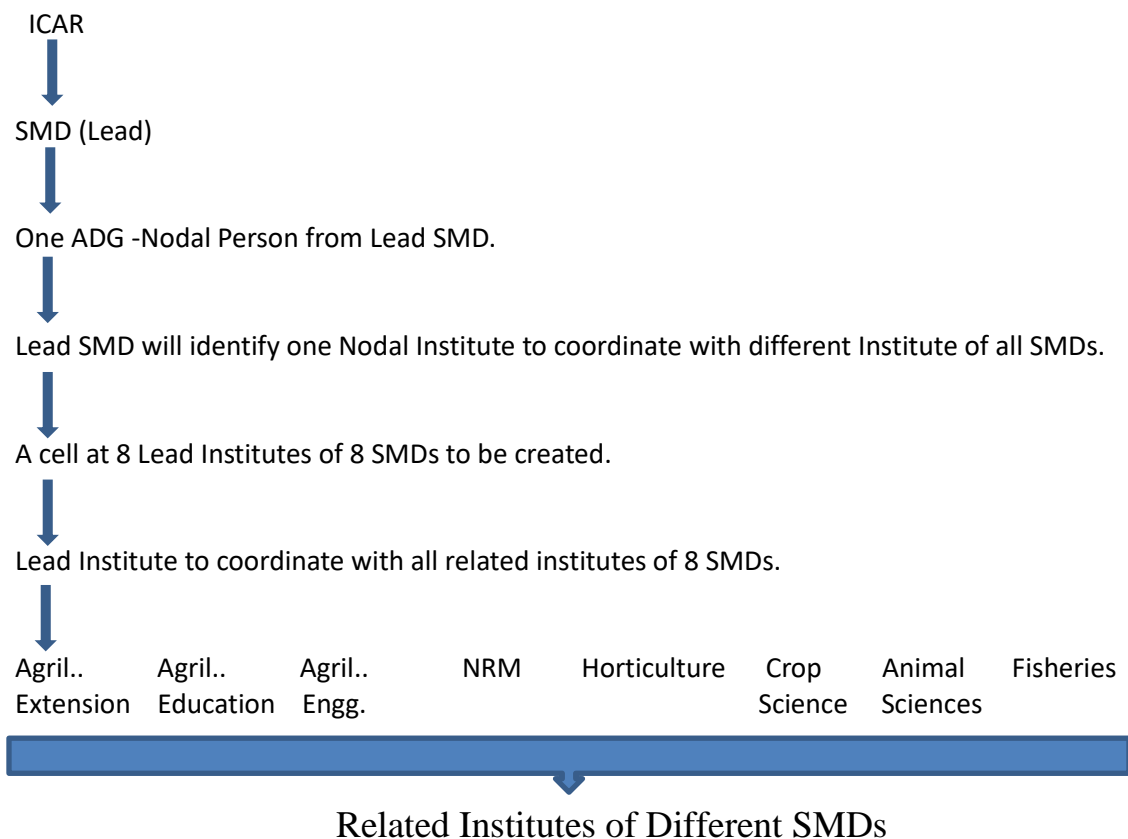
ICAR

SMD (Lead)

One ADG -Nodal Person from Lead SMD.

Lead SMD will identify one Nodal Institute to coordinate with different Institute of all SMDs.

A cell at 8 Lead Institutes of 8 SMDs to be created.

Lead Institute to coordinate with all related institutes of 8 SMDs.

Agril.. Extension

Agril.. Education

Agril.. Engg.

NRM

Horticulture

Crop Science

Animal Sciences

Fisheries

Related Institutes of Different SMDs